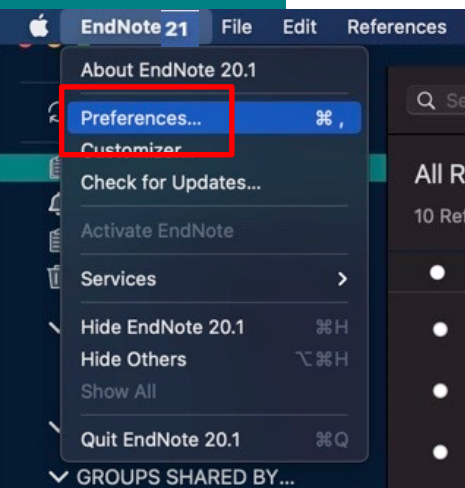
EndNote 21 File Edit References

About EndNote 20.1

Preferences... ⌘ ,

Customizer...

Check for Updates...

Activate EndNote

Services >

Hide EndNote 20.1 ⌘H

Hide Others ⌥⌘H

Show All

Quit EndNote 20.1 ⌘Q

GROUPS SHARED BY...

Q Se

All R

10 Ref